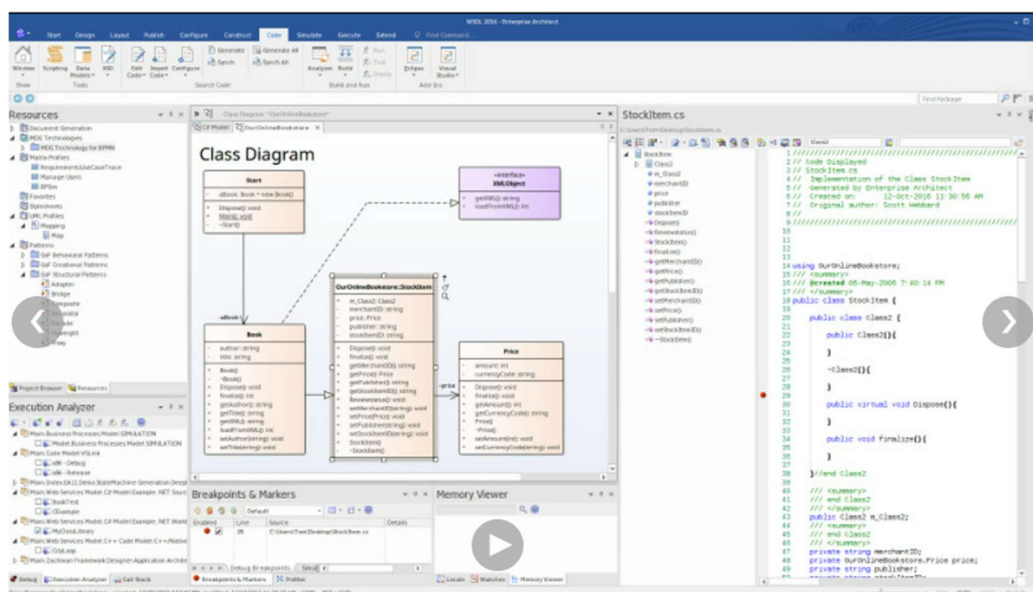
WSDL 2016 - Enterprise Architect

Start Design Layout Publish Configure Construct Code Simulate Execute Extend Find Command...

Window Scripting Data Models XML Edit Code Import Code Configure Generate Synch Generate All Synch All Analyzer Build Run Test Deploy Eclipse Visual Studio

Show Tools Source Code Build and Run Add-Ins

Find Package

Resources

Document Generation
MDG Technologies
MDG Technology for BPMN
Matrix Profiles
Requirement-UseCaseTrace
Manage Users
BPSim
Favorites
Stylesheets
UML Profiles
Mapping
Map
Patterns
GoF Behavioral Patterns
GoF Creational Patterns
GoF Structural Patterns
Adapter
Bridge
Composite
Decorator
Facade
Flyweight
Proxy

Project Browser Resources

Class Diagram: "OurOnlineBookstore"

C# Model OurOnlineBookstore

Class Diagram

Start
aBook: Book = new Book()
Dispose(): void
Main(): void
~Start()

«interface»
XMLObject
getXML(): string
loadFromXML(): int

+aBook

Book
author: string
title: string
Book()
~Book()
Dispose(): void
finalize(): int
getAuthor(): string
getTitle(): string
getXML(): string
loadFromXML(): int
setAuthor(string): void
setTitle(string): void

OurOnlineBookstore::StockItem
m_Class2: Class2
merchantID: string
price: Price
publisher: string
stockItemID: string
Dispose(): void
finalize(): int
getMerchantID(): string
getPrice(): Price
getPublisher(): string
getStockItemID(): string
ReviewStatus(): void
setMerchantID(string): void
setPrice(Price): void
setPublisher(string): void
setStockItemID(string): void
StockItem()
~StockItem()

+price

Price
amount: int
currencyCode: string
Dispose(): void
finalize(): int
getAmount(): int
getCurrencyCode(): string
Price()
~Price()
setAmount(int): void
setCurrencyCode(string): void

StockItem.cs

StockItem
Class2
m_Class2
merchantID
price
publisher
stockItemID
Dispose()
ReviewStatus()
StockItem()
finalize()
getMerchantID()
getPrice()
getPublisher()
getStockItemID()
setMerchantID()
setPrice()
setPublisher()
setStockItemID()
~StockItem()

1 ///////////////////////////////////////////////////////////
2 // Code Displayed
3 // StockItem.cs
4 // Implementation of the Class StockItem
5 // Generated by Enterprise Architect
6 // Created on: 12-Oct-2016 11:30:56 AM
7 // Original author: Scott Hebbard
8 //
9 ///////////////////////////////////////////////////////////
10
11
12
13
14 using OurOnlineBookstore;
15 /// <summary>
16 /// @created 06-May-2006 7:40:14 PM
17 /// </summary>
18 public class StockItem {
19
20 public class Class2 {
21
22 public Class2(){
23
24 }
25
26 ~Class2(){
27
28 }
29
30 public virtual void Dispose(){
31
32 }
33
34 public void finalize(){
35
36 }
37
38 }//end Class2
39
40 /// <summary>
41 /// end Class2
42 /// </summary>
43 public Class2 m_Class2;
44 /// <summary>
45 /// end Class2
46 /// </summary>
47 private string merchantID;
48 private OurOnlineBookstore.Price price;
49 private string publisher;

Execution Analyzer

Main.Business Processes Model.SIMULATION
Model.Business Processes Model.SIMULATION
Main.Code Model.VSLink
x86 - Debug
x86 - Release
Main.Index.EA11 Demo.StateMachine Generation.Demo
Main.Web Services Model.C# Model.Example .NET Source
BookTest
CExample
Main.Web Services Model.C# Model.Example .NET Web
MyClassLibrary
Main.Web Services Model.C++ Code Model.C++/Native
GTest.exe
Main.Zachman Framework.Designer.Application Architecture

Breakpoints & Markers

Default

Enabled Line Source Details
29 C:\Users\Test\Desktop\StockItem.cs

Debug Breakpoints Simul...

Memory Viewer

Debug Execution Analyzer Call Stack Breakpoints & Markers Profiler Locals Watches Memory Viewer